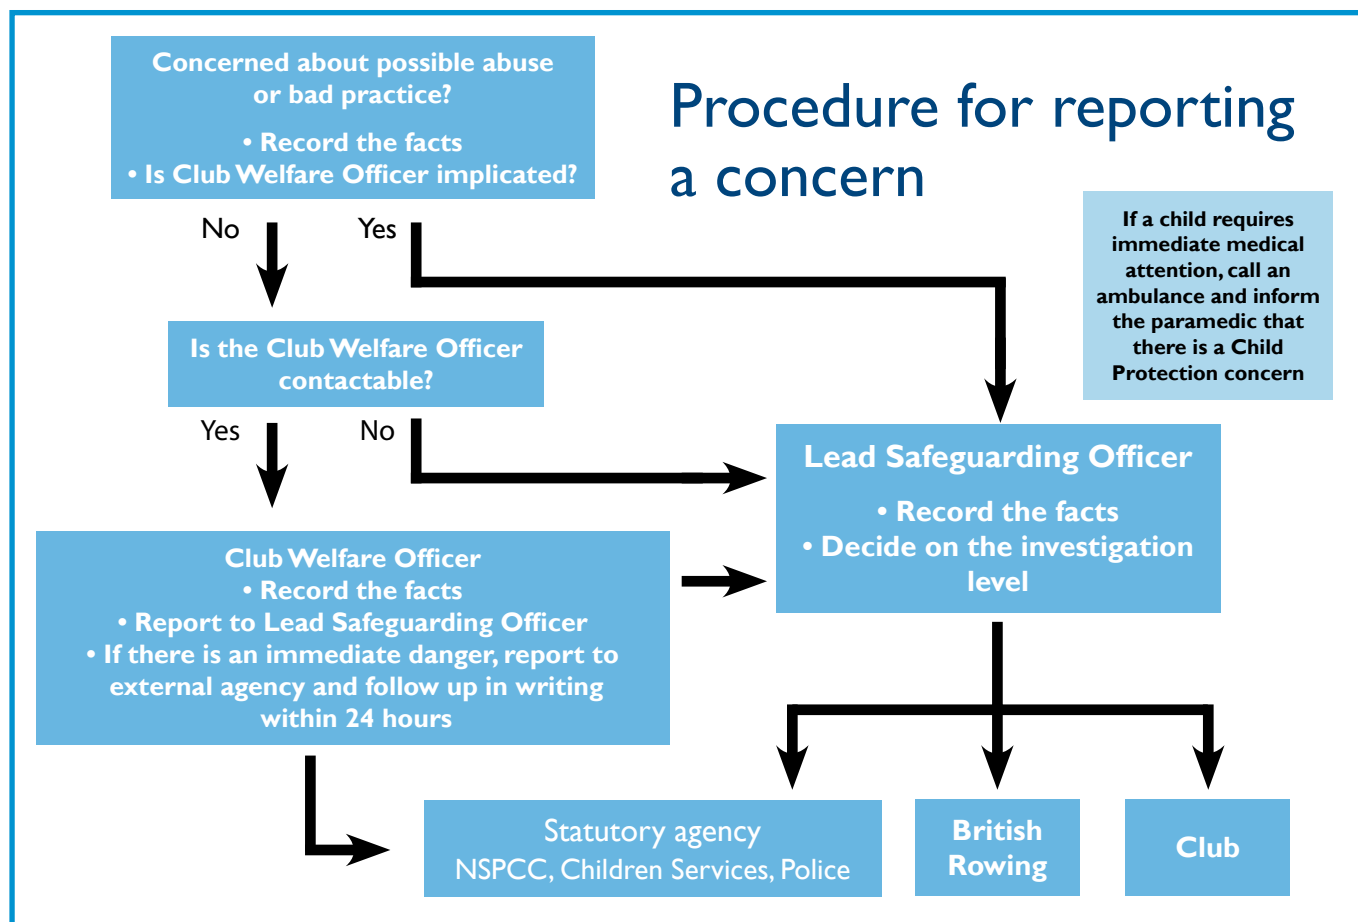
Concerned about possible abuse or bad practice?

• Record the facts
• Is Club Welfare Officer implicated?

Procedure for reporting a concern

No

Yes

If a child requires immediate medical attention, call an ambulance and inform the paramedic that there is a Child Protection concern

Is the Club Welfare Officer contactable?

Yes

No

Lead Safeguarding Officer

• Record the facts
• Decide on the investigation level

Club Welfare Officer
• Record the facts
• Report to Lead Safeguarding Officer
• If there is an immediate danger, report to external agency and follow up in writing within 24 hours

Statutory agency
NSPCC, Children Services, Police

British Rowing

Club